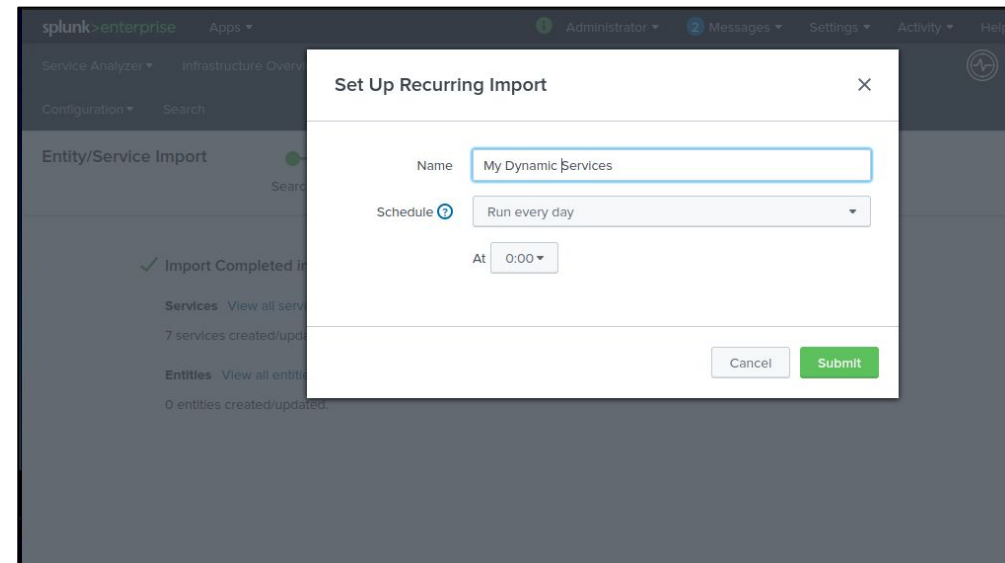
splunk>enterprise Apps ▾ Administrator ▾ 2 Messages ▾ Settings ▾ Activity ▾ Help

Service Analyzer ▾ Infrastructure Overvi

Configuration ▾ Search

Entity/Service Import

Searc

✓ Import Completed i

Services View all serv

7 services created/upd

Entities View all entiti

0 entities created/updated.

Set Up Recurring Import ×

Name My Dynamic Services

Schedule ? Run every day ▾

At 0:00 ▾

Cancel Submit